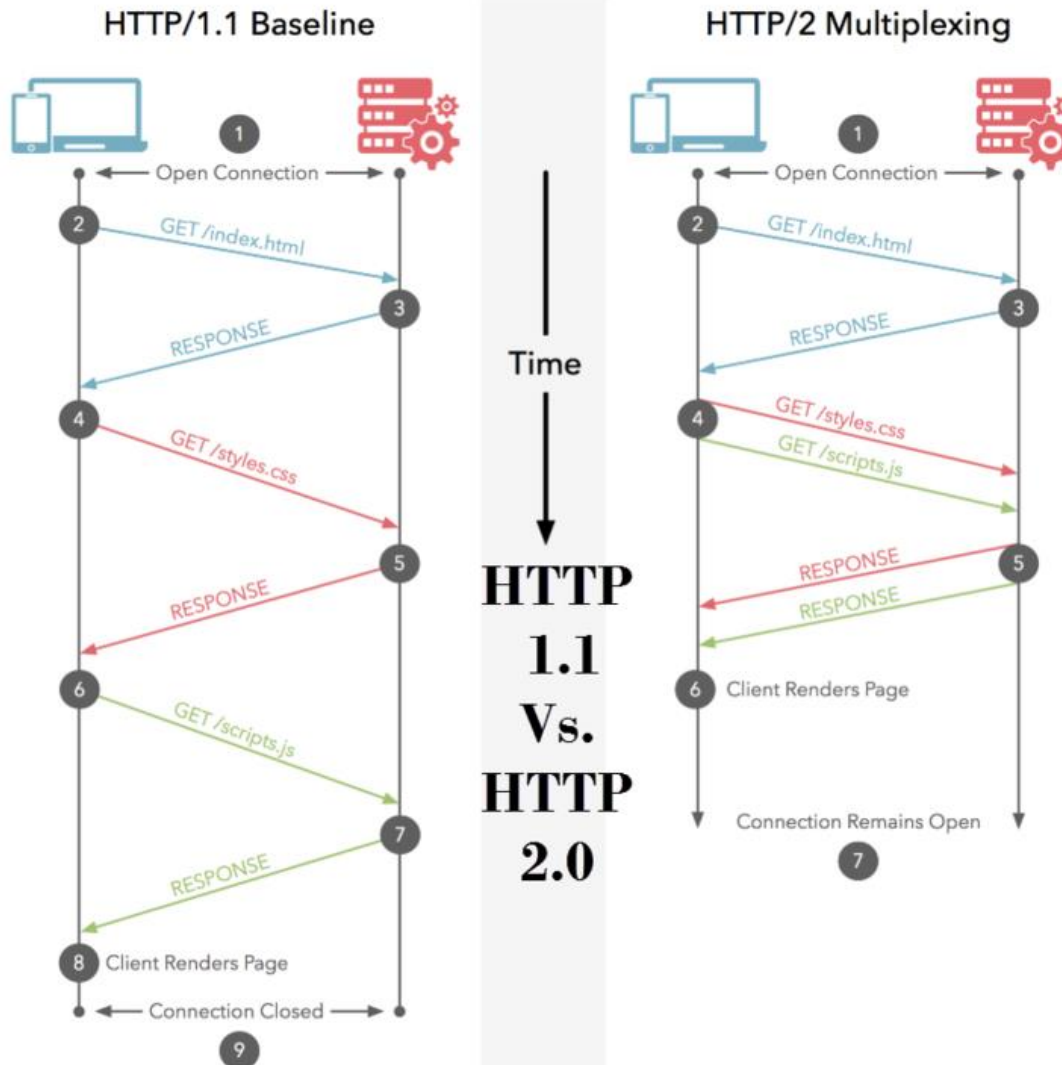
HTTP/1.1 Baseline

1

Open Connection

2

GET /index.html

3

RESPONSE

4

GET /styles.css

5

RESPONSE

6

GET /scripts.js

7

RESPONSE

8 Client Renders Page

Connection Closed

9

Time

HTTP 1.1 Vs. HTTP 2.0

HTTP/2 Multiplexing

1

Open Connection

2

GET /index.html

3

RESPONSE

4

GET /styles.css

GET /scripts.js

5

RESPONSE

RESPONSE

6 Client Renders Page

Connection Remains Open

7